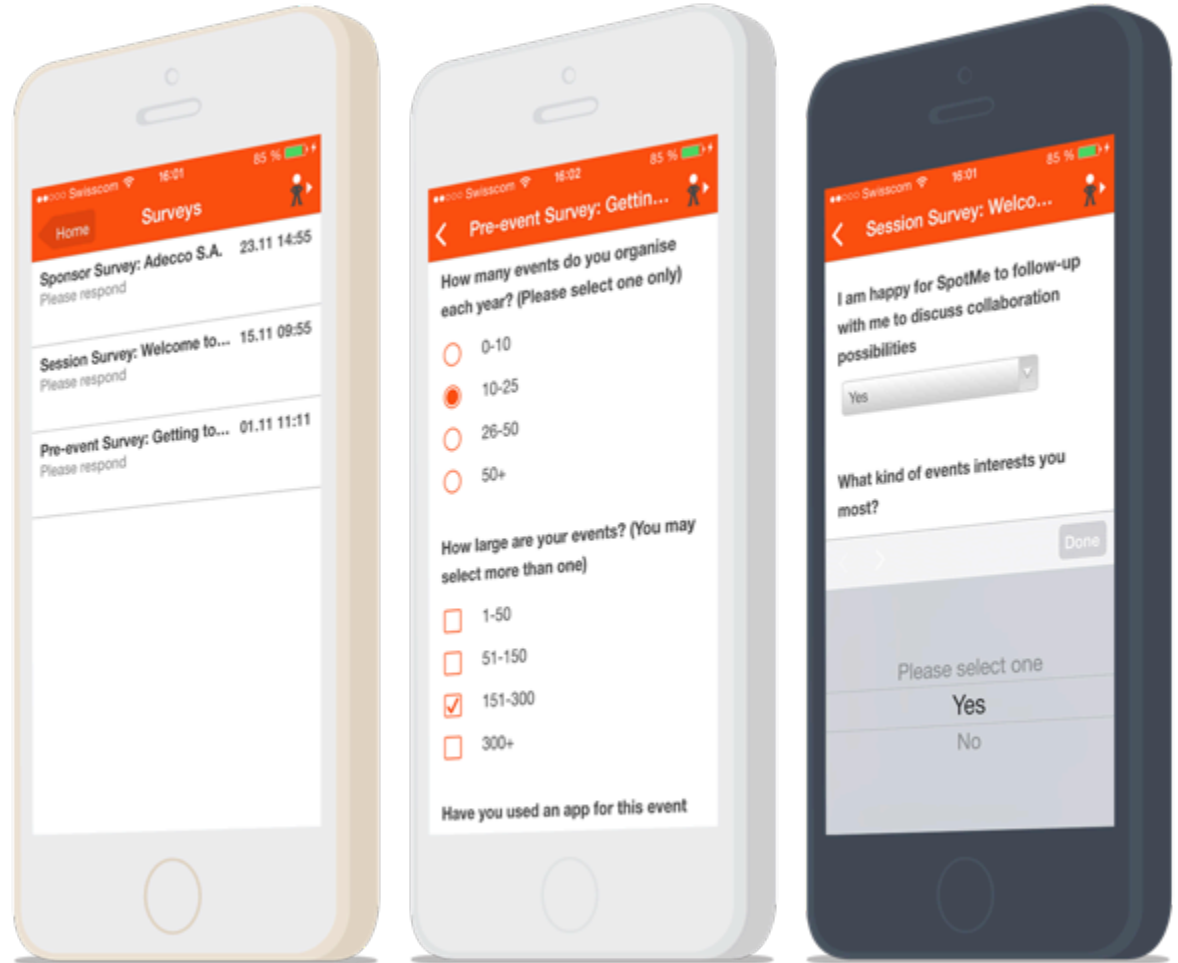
●●○○○ Swisscom 16:01 85 %

Home Surveys

Sponsor Survey: Adecco S.A. 23.11 14:55
Please respond

Session Survey: Welcome to... 15.11 09:55
Please respond

Pre-event Survey: Getting to... 01.11 11:11
Please respond

●●○○○ Swisscom 16:02 85 %

Pre-event Survey: Gettin...

How many events do you organise each year? (Please select one only)

0-10

10-25

26-50

50+

How large are your events? (You may select more than one)

1-50

51-150

151-300

300+

Have you used an app for this event

●●○○○ Swisscom 16:01 85 %

Session Survey: Welco...

I am happy for SpotMe to follow-up with me to discuss collaboration possibilities

Yes

What kind of events interests you most?

Done

Please select one

Yes

No